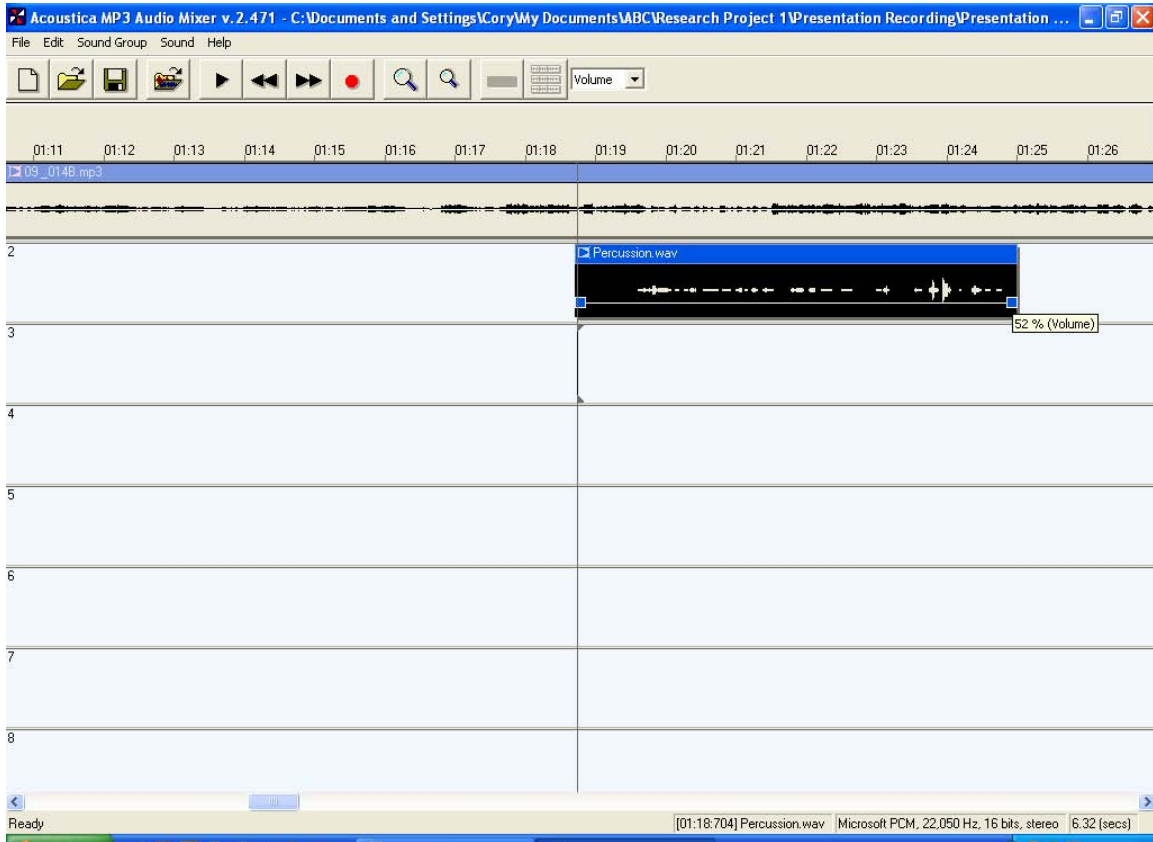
Acoustica MP3 Audio Mixer v.2.471 - C:\Documents and Settings\Cory\My Documents\ABC\Research Project 1\Presentation Recording\Presentation ...

File Edit Sound Group Sound Help

Volume

01:11 01:12 01:13 01:14 01:15 01:16 01:17 01:18 01:19 01:20 01:21 01:22 01:23 01:24 01:25 01:26

09_014B.mp3

2

Percussion.wav

52 % (Volume)

3

4

5

6

7

8

Ready

[01:18:704] Percussion.wav | Microsoft PCM, 22,050 Hz, 16 bits, stereo | 6.32 (secs)